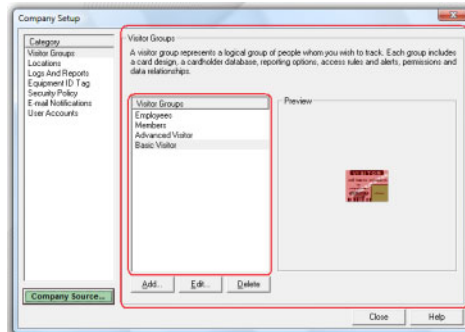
Company Setup

Category
Visitor Groups
Locations
Logs And Reports
Equipment ID Tag
Security Policy
E-mail Notifications
User Accounts

Company Source...

Visitor Groups

A visitor group represents a logical group of people whom you wish to track. Each group includes a card design, a cardholder database, reporting options, access rules and alerts, permissions and data relationships.

Visitor Groups
Employees
Members
Advanced Visitor
Basic Visitor

Preview

Add... Edit... Delete

Close Help